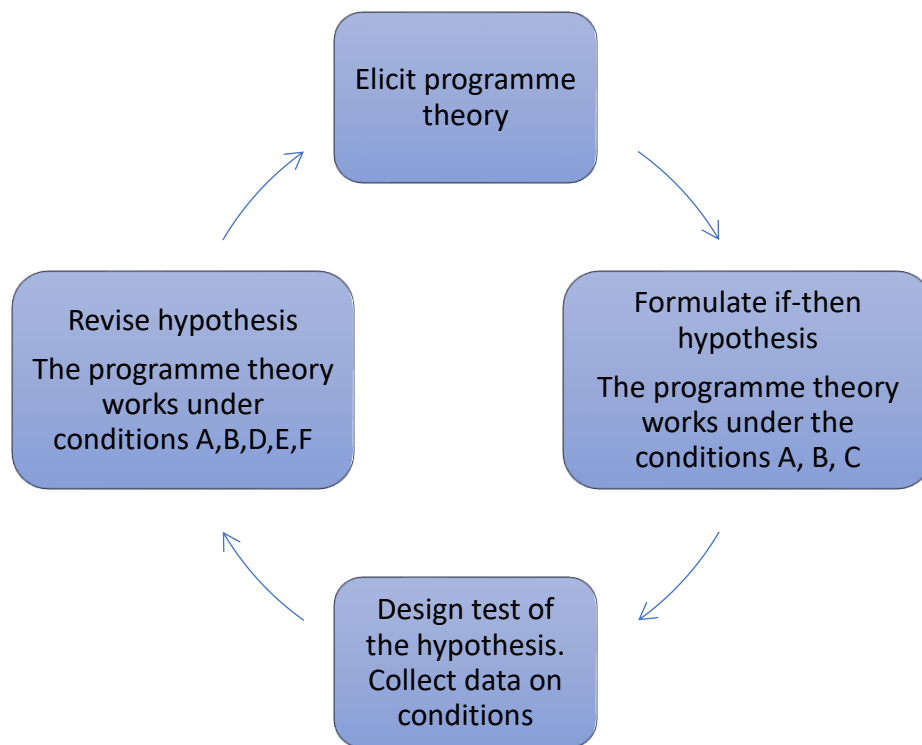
Elicit programme theory

Formulate if-then hypothesis

The programme theory works under the conditions A, B, C

Design test of the hypothesis. Collect data on conditions

Revise hypothesis

The programme theory works under conditions A,B,D,E,F